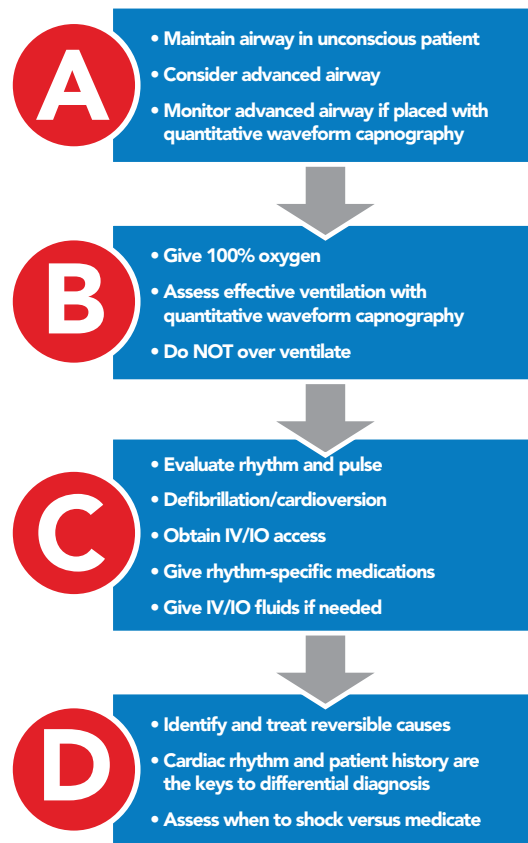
A

• Maintain airway in unconscious patient

• Consider advanced airway

• Monitor advanced airway if placed with quantitative waveform capnography

B

• Give 100% oxygen

• Assess effective ventilation with quantitative waveform capnography

• Do NOT over ventilate

C

• Evaluate rhythm and pulse

• Defibrillation/cardioversion

• Obtain IV/IO access

• Give rhythm-specific medications

• Give IV/IO fluids if needed

D

• Identify and treat reversible causes

• Cardiac rhythm and patient history are the keys to differential diagnosis

• Assess when to shock versus medicate